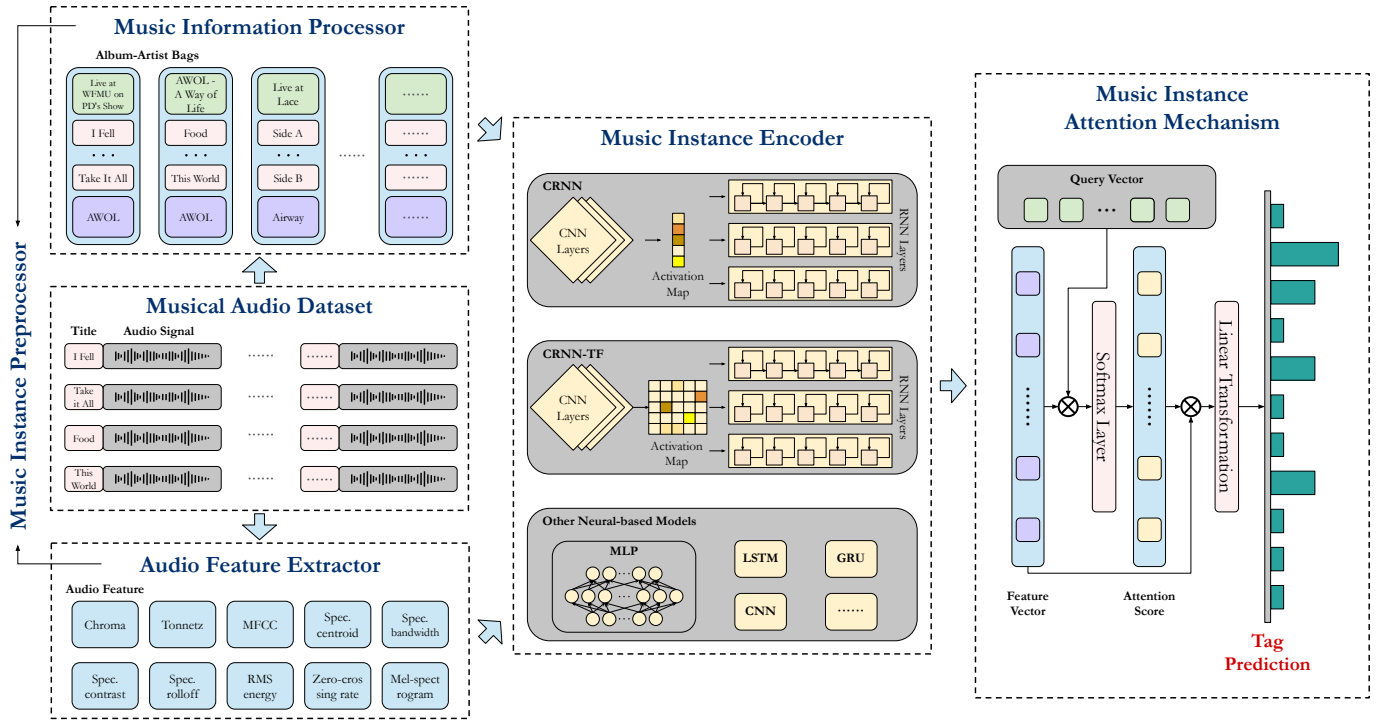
Music Instance Preprocessor

Music Information Processor

Album-Artist Bags

Live at WFMU on PD's Show

I Fell

• • •

Take It All

AWOL

AWOL - A Way of Life

Food

• • •

This World

AWOL

Live at Lace

Side A

• • •

Side B

Airway

......

......

......

• • •

......

......

......

Musical Audio Dataset

Title

Audio Signal

I Fell

......

......

Take it All

......

......

Food

......

......

This World

......

......

Audio Feature Extractor

Audio Feature

Chroma

Tonnetz

MFCC

Spec. centroid

Spec. bandwidth

Spec. contrast

Spec. rolloff

RMS energy

Zero-crossing rate

Mel-spectrogram

Music Instance Encoder

CRNN

CNN Layers

Activation Map

RNN Layers

CRNN-TF

CNN Layers

Activation Map

RNN Layers

Other Neural-based Models

MLP

LSTM

GRU

CNN

......

Music Instance Attention Mechanism

Query Vector

• • •

Softmax Layer

Linear Transformation

Feature Vector

Attention Score

Tag Prediction